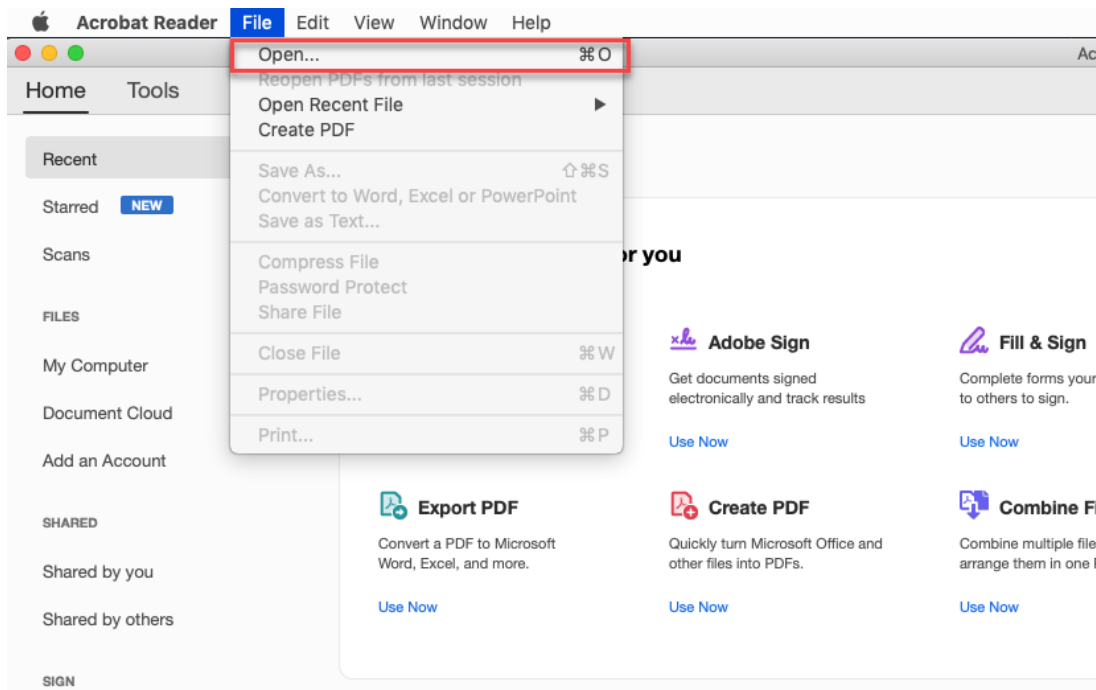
Acrobat Reader File Edit View Window Help

Ac

Home Tools

Open... ⌘O
Reopen PDFs from last session
Open Recent File ▶
Create PDF

Save As... ⇧⌘S
Convert to Word, Excel or PowerPoint
Save as Text...

Compress File
Password Protect
Share File

Close File ⌘W

Properties... ⌘D

Print... ⌘P

Recent
Starred NEW
Scans

FILES
My Computer
Document Cloud
Add an Account

SHARED
Shared by you
Shared by others

SIGN

r you

Adobe Sign
Get documents signed electronically and track results
Use Now

Fill & Sign
Complete forms your to others to sign.
Use Now

Export PDF
Convert a PDF to Microsoft Word, Excel, and more.
Use Now

Create PDF
Quickly turn Microsoft Office and other files into PDFs.
Use Now

Combine Fi
Combine multiple file arrange them in one
Use Now